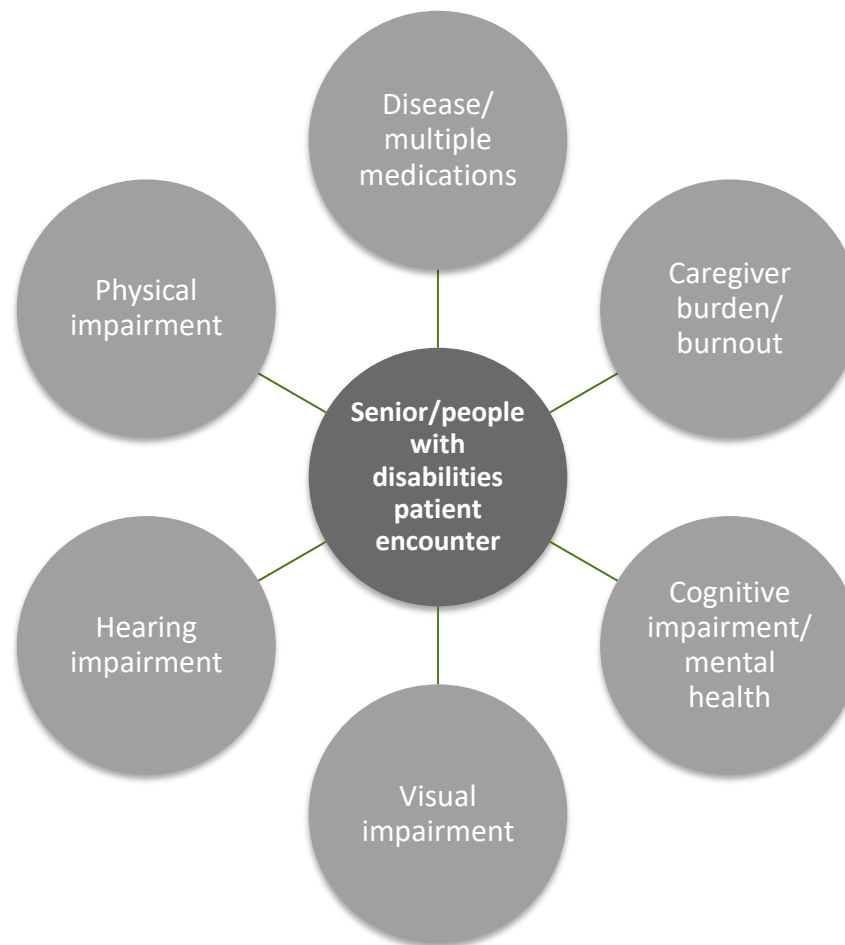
Disease/ multiple medications

Physical impairment

Caregiver burden/ burnout

Senior/people with disabilities patient encounter

Hearing impairment

Cognitive impairment/ mental health

Visual impairment